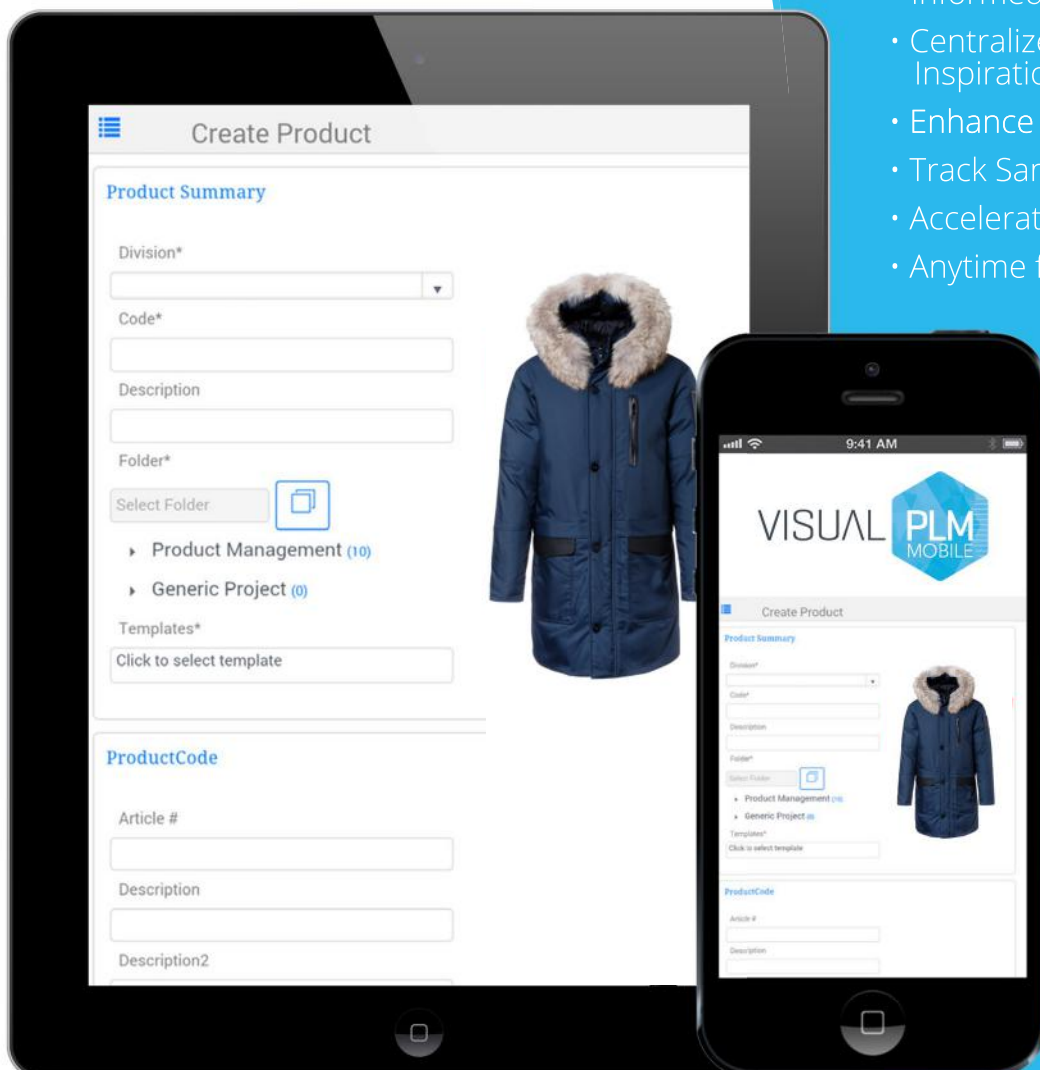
• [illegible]
• Centralize
Inspiratio
• Enhance
• Track Sa
• Accelerat
• Anytime

Create Product

Product Summary

Division*

Code*

Description

Folder*

Select Folder

Product Management (10)

Generic Project (0)

Templates*

Click to select template

ProductCode

Article #

Description

Description2

9:41 AM

VISUAL PLM MOBILE

Create Product

Product Summary

Division*

Code*

Description

Folder*

Select Folder

Product Management (10)

Generic Project (0)

Templates*

Click to select template

ProductCode

Article #

Description